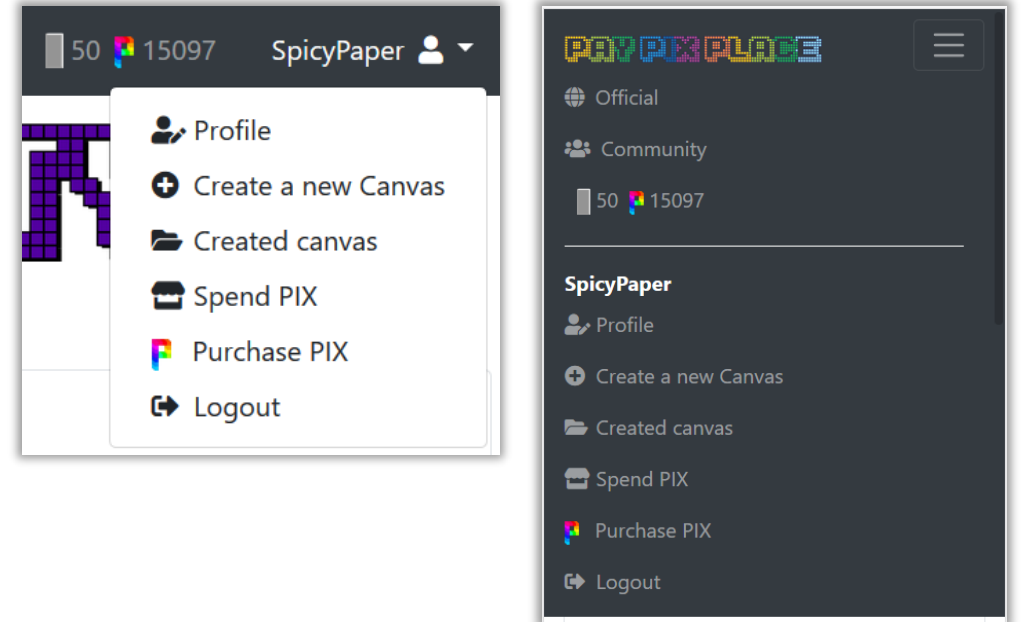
50 15097 SpicyPaper

Profile
Create a new Canvas
Created canvas
Spend PIX
Purchase PIX
Logout

PAY PIX PLACE

Official
Community
50 15097

SpicyPaper
Profile
Create a new Canvas
Created canvas
Spend PIX
Purchase PIX
Logout